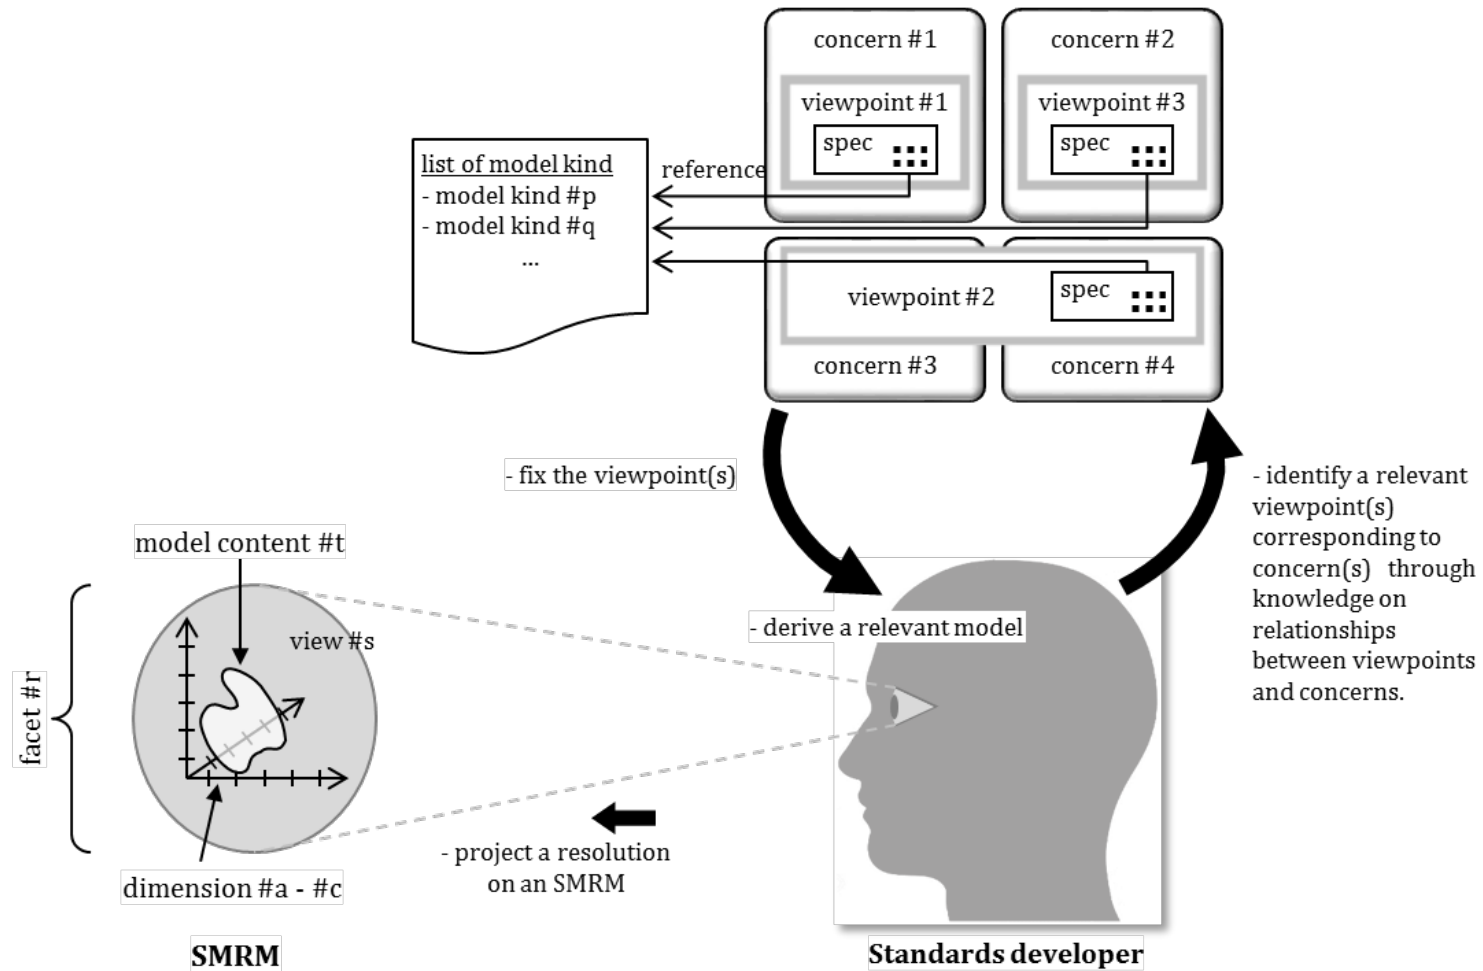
concern #1

viewpoint #1

spec

concern #2

viewpoint #3

spec

list of model kind
- model kind #p
- model kind #q
...

reference

viewpoint #2

spec

concern #3

concern #4

- fix the viewpoint(s)

- identify a relevant viewpoint(s) corresponding to concern(s) through knowledge on relationships between viewpoints and concerns.

model content #t

view #s

facet #r

- derive a relevant model

dimension #a - #c

- project a resolution on an SMRM

SMRM

Standards developer